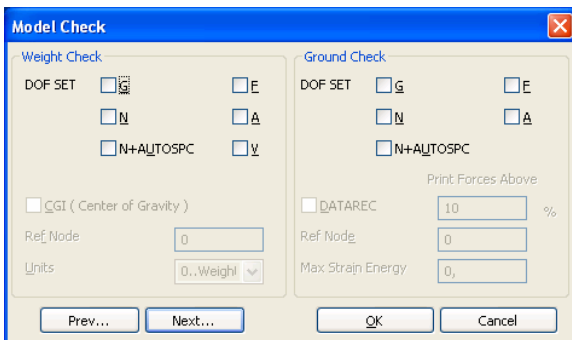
Model Check

Weight Check

DOF SET G F

N A

N+AUTOSPC V

CGI ( Center of Gravity )

Ref Node 0

Units 0..Weigh

Ground Check

DOF SET G F

N A

N+AUTOSPC

Print Forces Above

DATAREC 10 %

Ref Node 0

Max Strain Energy 0,

Prev... Next... OK Cancel